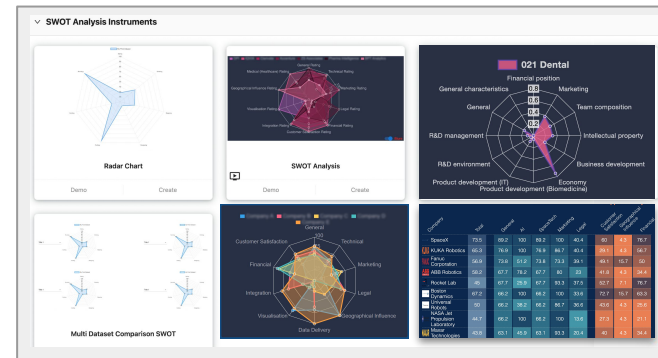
SWOT Analysis Instruments

Radar Chart

Demo Create

SWOT Analysis

Demo Create

021 Dental

Financial position
Marketing
Team composition
Intellectual property
Business development
Economy
Product development (Biomedicine)
Product development (IT)
R&D environment
R&D management
General
General characteristics

0.8
0.6
0.4
0.2

Multi Dataset Comparison SWOT

Company A Company B Company C Company D Company E

General
Technical
Marketing
Legal
Geographical Influence
Data Delivery
Visualisation
Integration
Financial
Customer Satisfaction

| Company | Total | General | AI | Expertise | Marketing | Legal | Customer Satisfaction | Financial | Funding |
|---|---|---|---|---|---|---|---|---|---|
| SpaceX | 73.5 | 89.2 | 100 | 89.2 | 100 | 40.4 | 80 | 4.3 | 76.7 |
| KUKA Robotics | 60.3 | 76.9 | 100 | 76.9 | 86.7 | 40.4 | 39.1 | 4.3 | 66.7 |
| Fanuc Corporation | 56.9 | 73.8 | 51.2 | 73.8 | 73.3 | 39.1 | 49.1 | 15.7 | 50 |
| ABB Robotics | 56.2 | 67.7 | 78.2 | 67.7 | 80 | 23 | 41.8 | 4.3 | 34.4 |
| Rocket Lab | 45 | 67.7 | 25.9 | 67.7 | 93.3 | 37.5 | 52.7 | 7.1 | 76.7 |
| Boston Dynamics | 67.2 | 66.2 | 100 | 66.2 | 100 | 33.6 | 72.7 | 15.7 | 63.3 |
| Universal Robots | 50 | 66.2 | 66.2 | 66.2 | 86.7 | 36.6 | 43.6 | 4.3 | 50 |
| NASA Jet Propulsion Laboratory | 44.7 | 66.2 | 100 | 66.2 | 100 | 13.6 | 27.3 | 4.3 | 21.1 |
| Mazor Technologies | 45.8 | 63.1 | 45.9 | 63.1 | 93.3 | 20.4 | 40 | 4.3 | 34.4 |